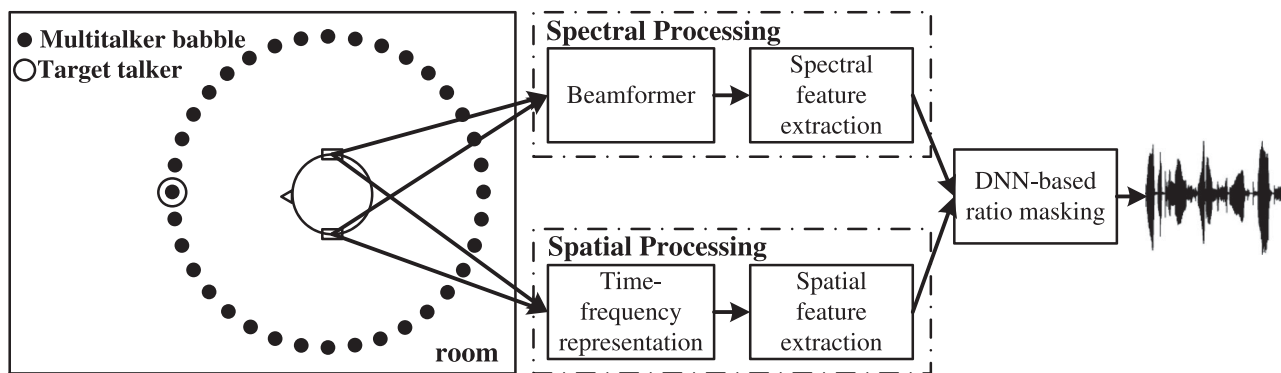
● Multitalker babble
○ Target talker

room

Spectral Processing

Beamformer

Spectral feature extraction

Spatial Processing

Time-frequency representation

Spatial feature extraction

DNN-based ratio masking